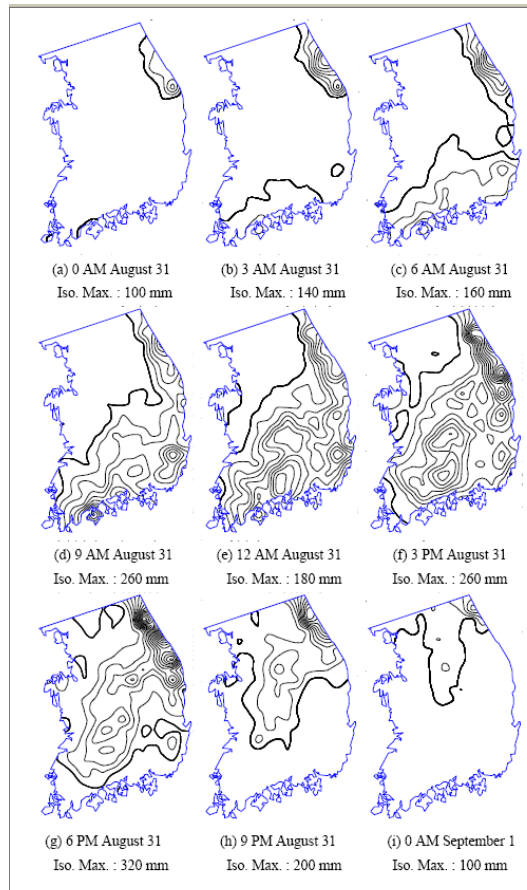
(a) 0 AM August 31
Iso. Max. : 100 mm

(b) 3 AM August 31
Iso. Max. : 140 mm

(c) 6 AM August 31
Iso. Max. : 160 mm

(d) 9 AM August 31
Iso. Max. : 260 mm

(e) 12 AM August 31
Iso. Max. : 180 mm

(f) 3 PM August 31
Iso. Max. : 260 mm

(g) 6 PM August 31
Iso. Max. : 320 mm

(h) 9 PM August 31
Iso. Max. : 200 mm

(i) 0 AM September 1
Iso. Max. : 100 mm